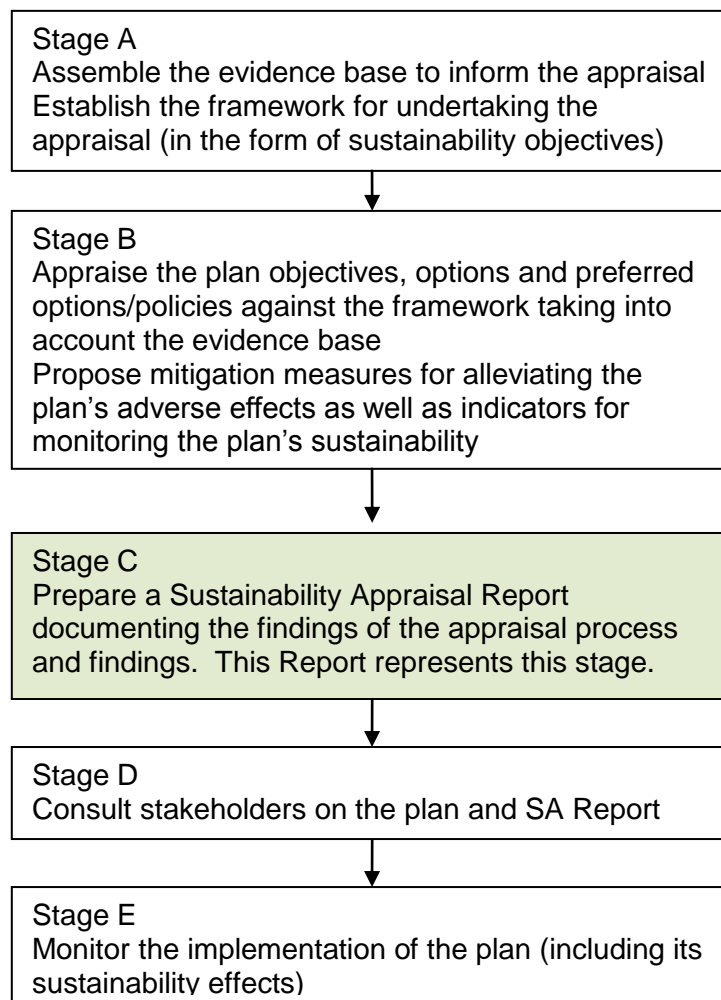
Stage A
Assemble the evidence base to inform the appraisal
Establish the framework for undertaking the appraisal (in the form of sustainability objectives)

Stage B
Appraise the plan objectives, options and preferred options/policies against the framework taking into account the evidence base
Propose mitigation measures for alleviating the plan's adverse effects as well as indicators for monitoring the plan's sustainability

Stage C
Prepare a Sustainability Appraisal Report documenting the findings of the appraisal process and findings. This Report represents this stage.

Stage D
Consult stakeholders on the plan and SA Report

Stage E
Monitor the implementation of the plan (including its sustainability effects)